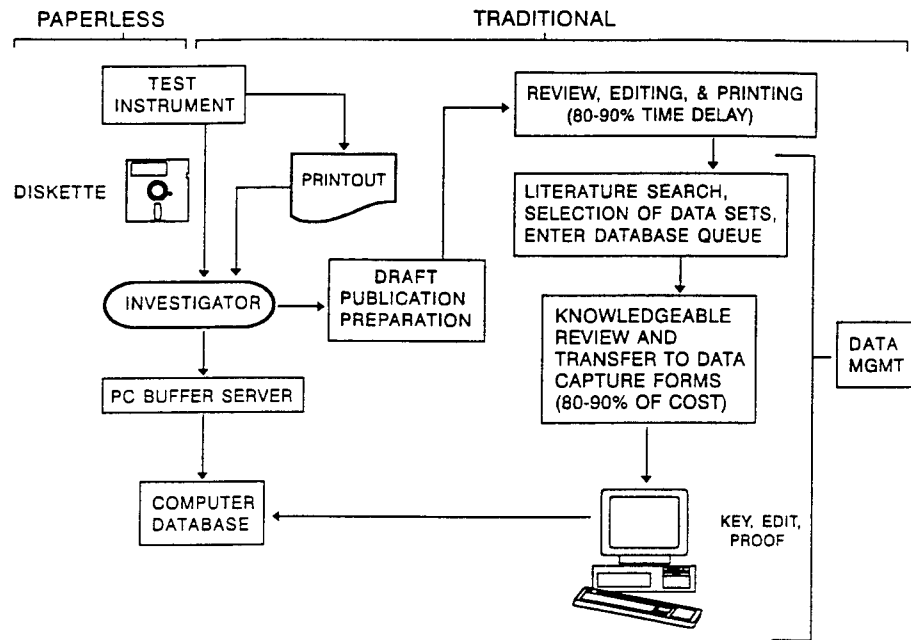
PAPERLESS

TRADITIONAL

TEST INSTRUMENT

DISKETTE

PRINTOUT

INVESTIGATOR

DRAFT PUBLICATION PREPARATION

PC BUFFER SERVER

COMPUTER DATABASE

REVIEW, EDITING, & PRINTING (80-90% TIME DELAY)

LITERATURE SEARCH, SELECTION OF DATA SETS, ENTER DATABASE QUEUE

KNOWLEDGEABLE REVIEW AND TRANSFER TO DATA CAPTURE FORMS (80-90% OF COST)

DATA MGMT

KEY, EDIT, PROOF